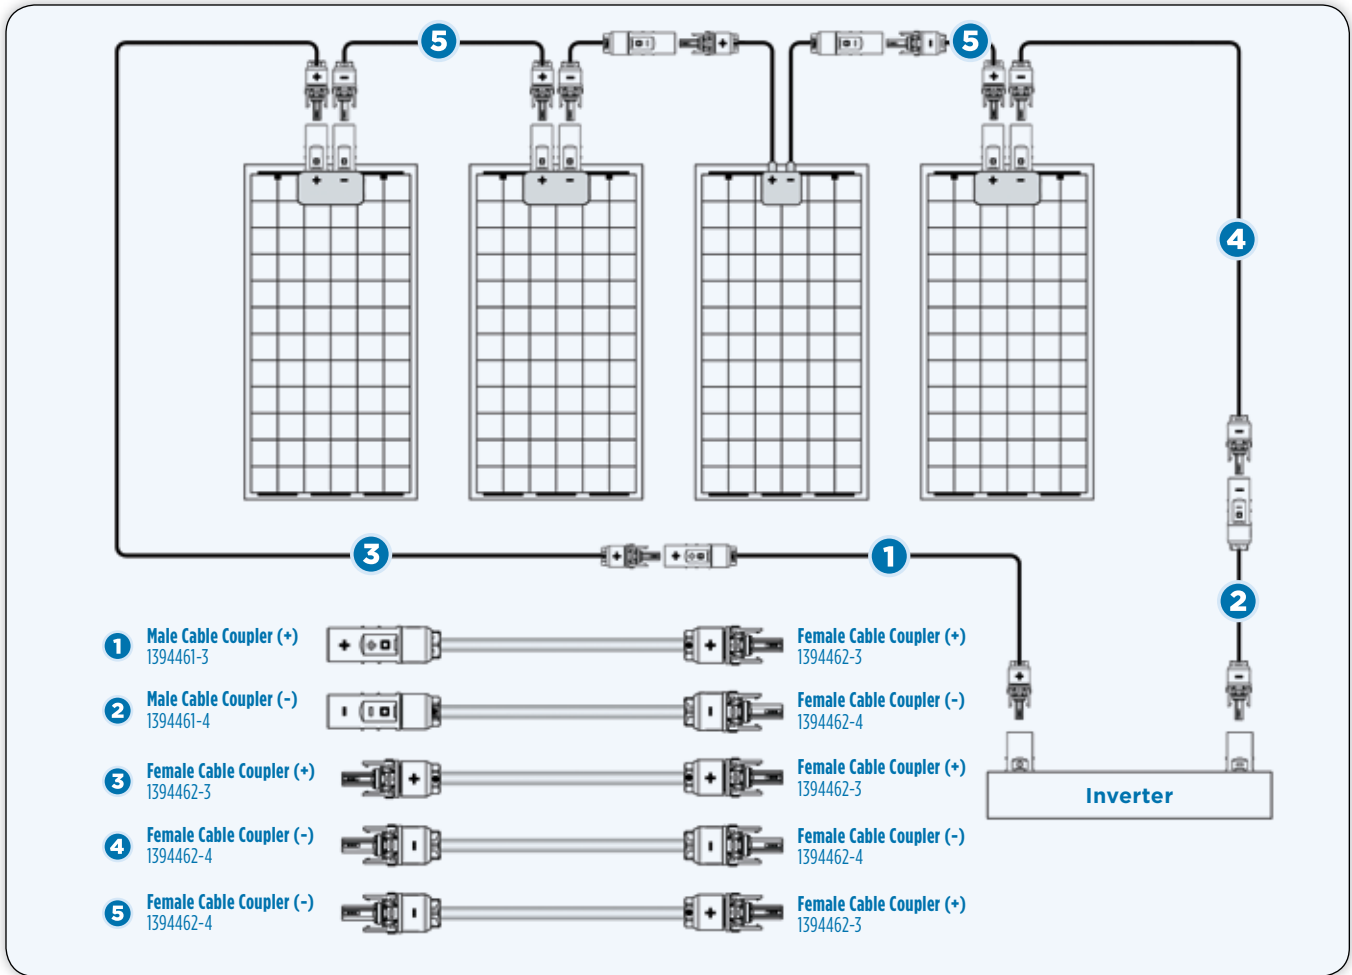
5

5

4

3

1

2

Inverter

1 Male Cable Coupler (+)
1394461-3

Female Cable Coupler (+)
1394462-3

2 Male Cable Coupler (-)
1394461-4

Female Cable Coupler (-)
1394462-4

3 Female Cable Coupler (+)
1394462-3

Female Cable Coupler (+)
1394462-3

4 Female Cable Coupler (-)
1394462-4

Female Cable Coupler (-)
1394462-4

5 Female Cable Coupler (-)
1394462-4

Female Cable Coupler (+)
1394462-3